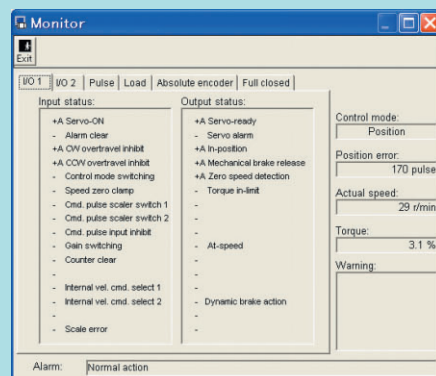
Monitor

Exit

I/O 1 | I/O 2 | Pulse | Load | Absolute encoder | Full closed

Input status:
+A Servo-ON
- Alarm clear
+A CW overtravel inhibit
+A CCW overtravel inhibit
- Control mode switching
- Speed zero clamp
- Cmd. pulse scaler switch 1
- Cmd. pulse scaler switch 2
- Cmd. pulse input inhibit
- Gain switching
- Counter clear
-
- Internal vel. cmd. select 1
- Internal vel. cmd. select 2
-
- Scale error

Output status:
+A Servo-ready
- Servo alarm
+A In-position
+A Mechanical brake release
+A Zero speed detection
- Torque in-limit
-
-
-
- At-speed
-
-
-
- Dynamic brake action
-
-

Control mode:
Position

Position error:
170 pulse

Actual speed:
29 r/min

Torque:
3.1 %

Warning:

Alarm: Normal action